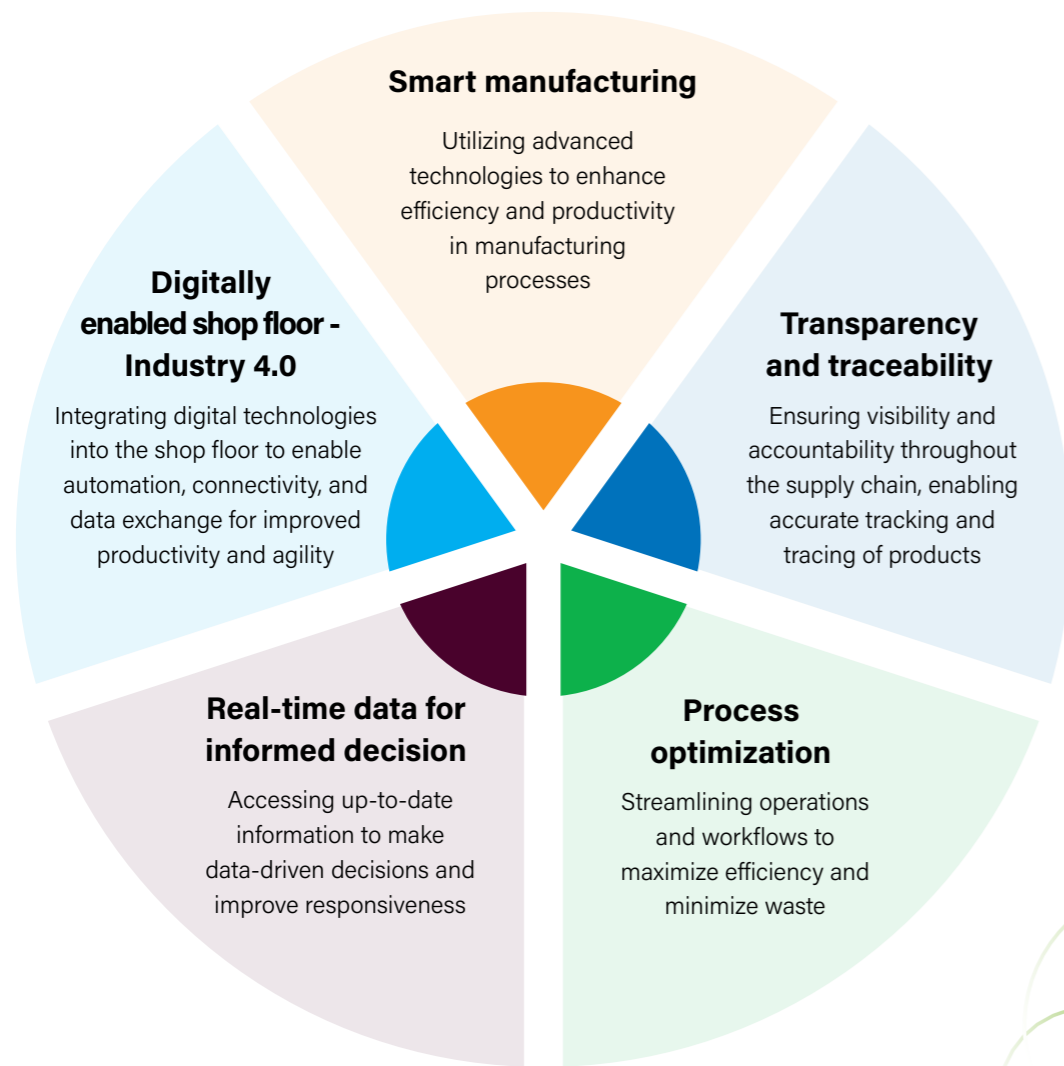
Smart manufacturing

Utilizing advanced technologies to enhance efficiency and productivity in manufacturing processes

Transparency and traceability

Ensuring visibility and accountability throughout the supply chain, enabling accurate tracking and tracing of products

Process optimization

Streamlining operations and workflows to maximize efficiency and minimize waste

Real-time data for informed decision

Accessing up-to-date information to make data-driven decisions and improve responsiveness

Digitally enabled shop floor - Industry 4.0

Integrating digital technologies into the shop floor to enable automation, connectivity, and data exchange for improved productivity and agility